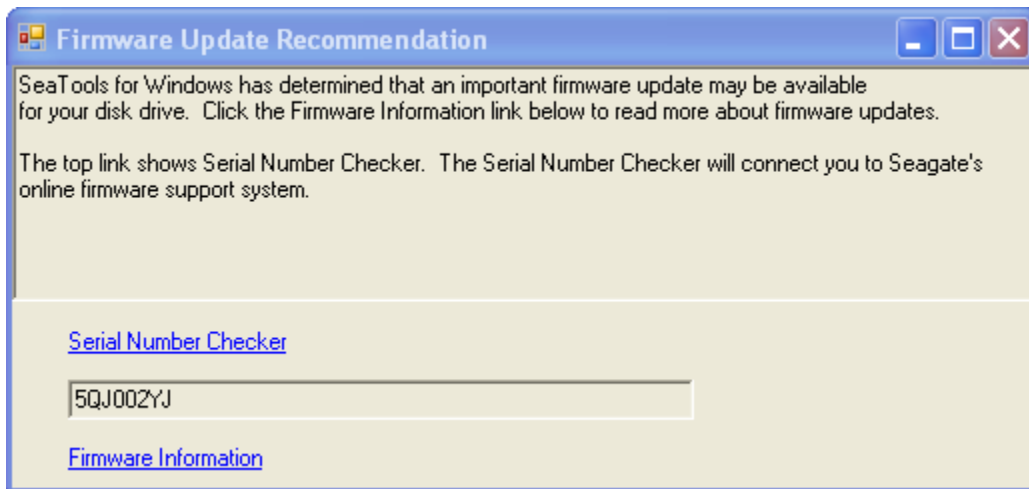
Firmware Update Recommendation

SeaTools for Windows has determined that an important firmware update may be available for your disk drive. Click the Firmware Information link below to read more about firmware updates.

The top link shows Serial Number Checker. The Serial Number Checker will connect you to Seagate's online firmware support system.

Serial Number Checker

5QJ002YJ

Firmware Information